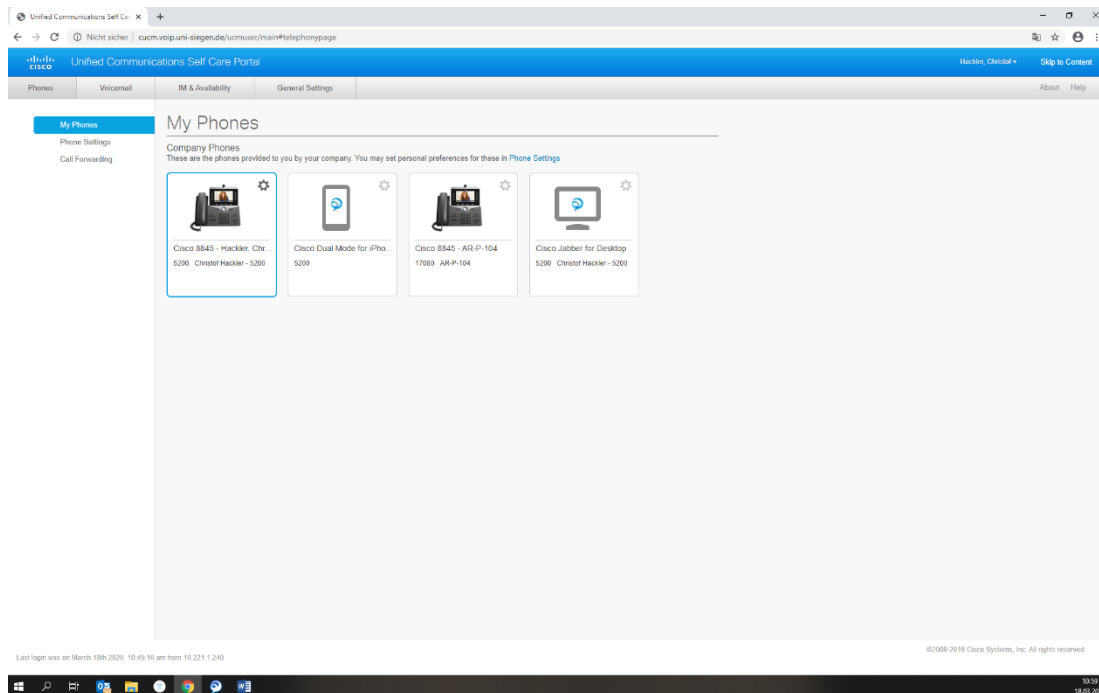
Unified Communications Self Ca ×   +

Nicht sicher | cucm.voip.uni-siegen.de/ucmuser/main#telephonypage

cisco Unified Communications Self Care Portal

Hackler, Christof ▾   Skip to Content

Phones   Voicemail   IM & Availability   General Settings

About   Help

My Phones
Phone Settings
Call Forwarding

My Phones

Company Phones
These are the phones provided to you by your company. You may set personal preferences for these in Phone Settings

Cisco 8845 - Hackler, Chr...
5200 Christof Hackler - 5200

Cisco Dual Mode for iPho...
5200

Cisco 8845 - AR-P-104
17080 AR-P-104

Cisco Jabber for Desktop
5200 Christof Hackler - 5200

Last login was on March 18th 2020, 10:45:16 am from 10.221.1.240

©2000-2016 Cisco Systems, Inc. All rights reserved.

10:59
18.03.20